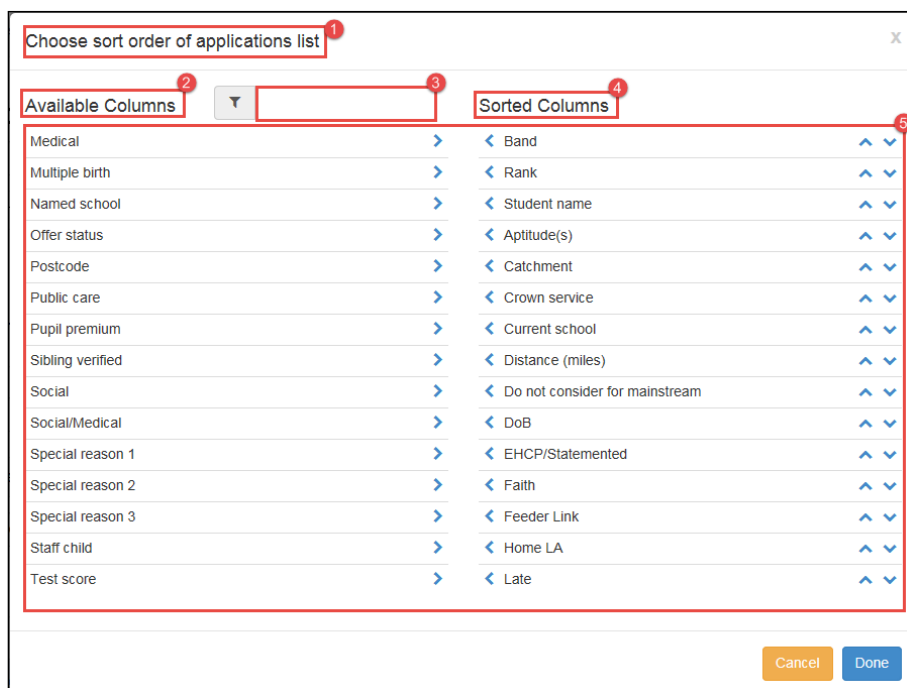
Choose sort order of applications list 1

x

Available Columns 2

3

Sorted Columns 4

5

| Available Columns | Sorted Columns |
|---|---|
| Medical | Band |
| Multiple birth | Rank |
| Named school | Student name |
| Offer status | Aptitude(s) |
| Postcode | Catchment |
| Public care | Crown service |
| Pupil premium | Current school |
| Sibling verified | Distance (miles) |
| Social | Do not consider for mainstream |
| Social/Medical | DoB |
| Special reason 1 | EHCP/Statemented |
| Special reason 2 | Faith |
| Special reason 3 | Feeder Link |
| Staff child | Home LA |
| Test score | Late |

Cancel Done